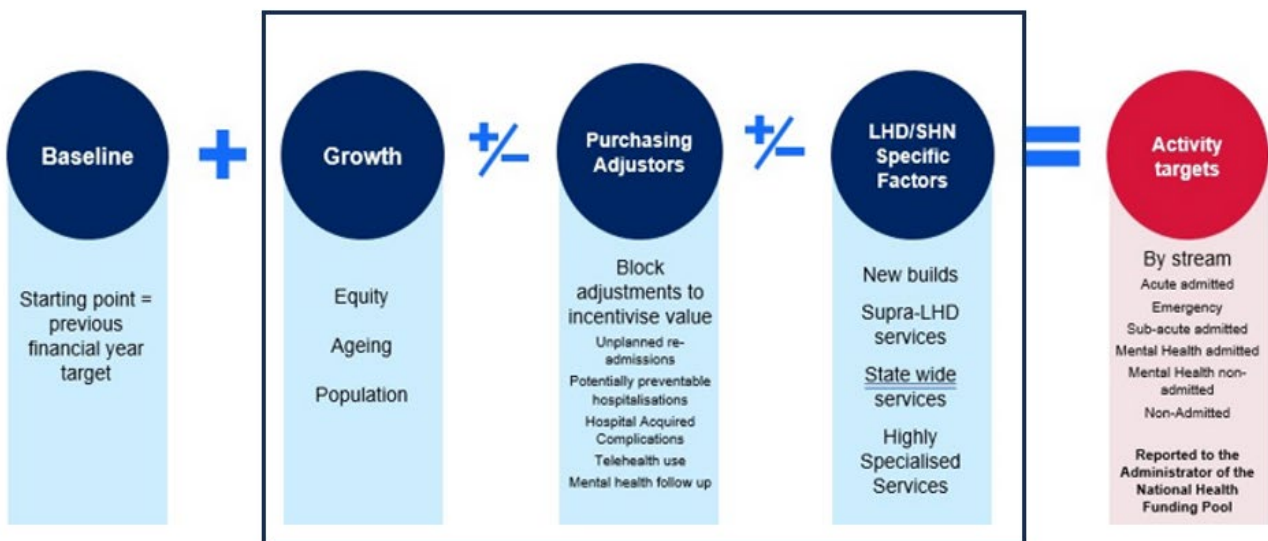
Baseline

Starting point = previous financial year target

+

Growth

Equity

Ageing

Population

+/-

Purchasing Adjustors

Block adjustments to incentivise value

Unplanned re-admissions

Potentially preventable hospitalisations

Hospital Acquired Complications

Telehealth use

Mental health follow up

+/-

LHD/SHN Specific Factors

New builds

Supra-LHD services

State wide services

Highly Specialised Services

=

Activity targets

By stream

Acute admitted

Emergency

Sub-acute admitted

Mental Health admitted

Mental Health non-admitted

Non-Admitted

Reported to the Administrator of the National Health Funding Pool